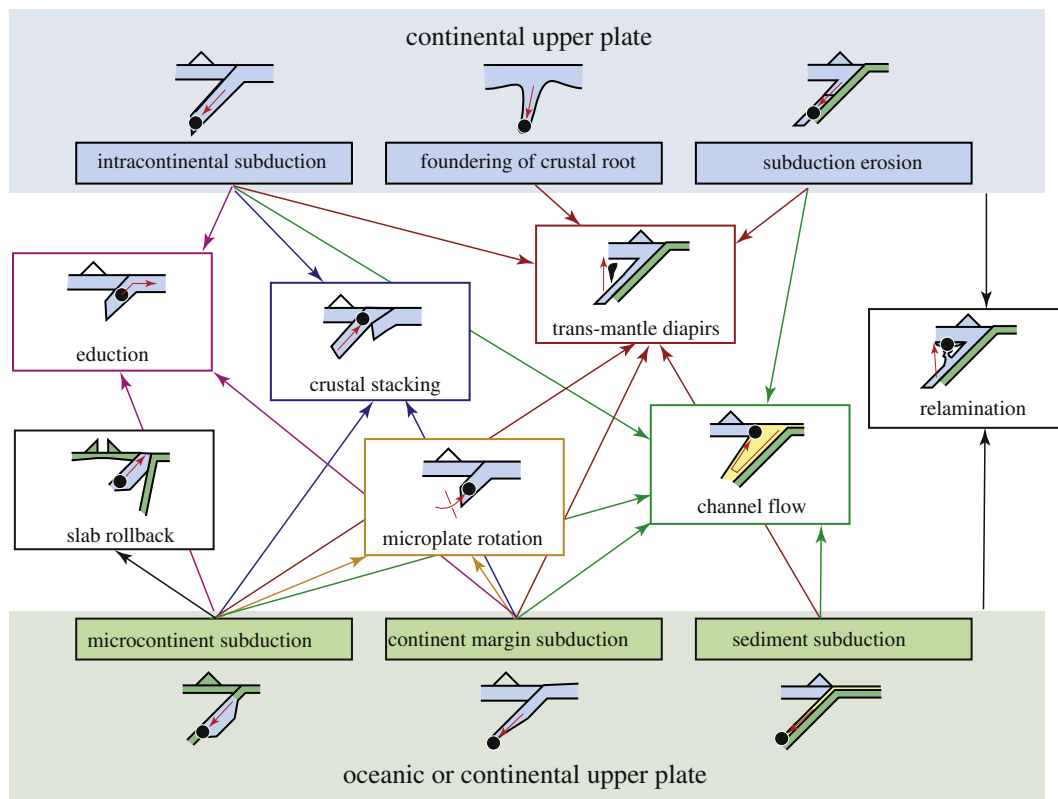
continental upper plate

intracontinental subduction

foundering of crustal root

subduction erosion

eduction

crustal stacking

trans-mantle diapirs

relamination

slab rollback

microplate rotation

channel flow

microcontinent subduction

continent margin subduction

sediment subduction

oceanic or continental upper plate